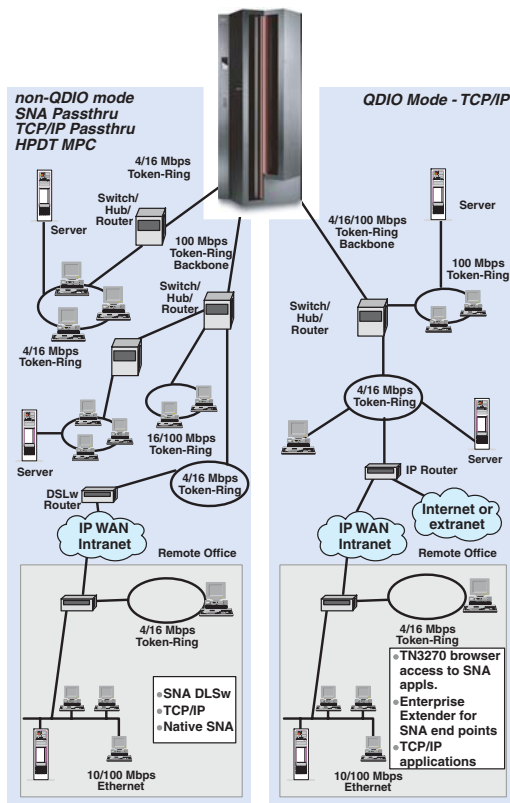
non-QDIO mode
SNA Passthru
TCP/IP Passthru
HPDT MPC

4/16 Mbps Token-Ring

Switch/ Hub/ Router

Server

100 Mbps Token-Ring Backbone

Switch/ Hub/ Router

4/16 Mbps Token-Ring

16/100 Mbps Token-Ring

Server

4/16 Mbps Token-Ring

DSLw Router

IP WAN Intranet

Remote Office

4/16 Mbps Token-Ring

• SNA DLSw
• TCP/IP
• Native SNA

10/100 Mbps Ethernet

QDIO Mode - TCP/IP

4/16/100 Mbps Token-Ring Backbone

Server

100 Mbps Token-Ring

Switch/ Hub/ Router

4/16 Mbps Token-Ring

Server

IP Router

IP WAN Intranet

Internet or extranet

Remote Office

4/16 Mbps Token-Ring

• TN3270 browser access to SNA appls.
• Enterprise Extender for SNA end points
• TCP/IP applications

10/100 Mbps Ethernet